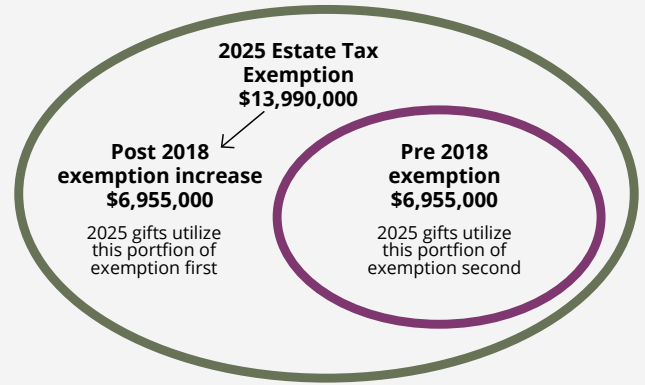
2025 Estate Tax Exemption
$13,990,000

Post 2018 exemption increase
$6,955,000

2025 gifts utilize this portfion of exemption first

Pre 2018 exemption
$6,955,000

2025 gifts utilize this portfion of exemption second